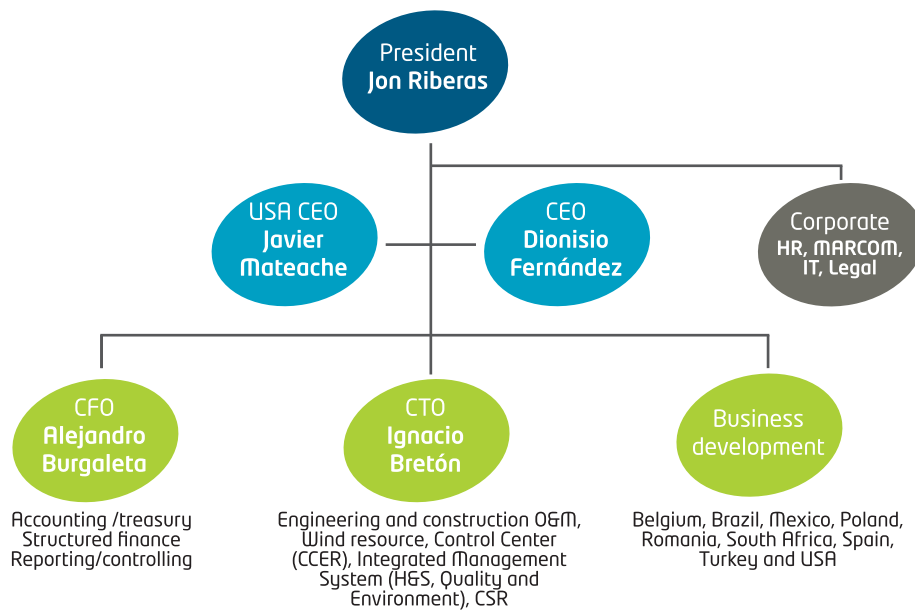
President
Jon Riberas

USA CEO
Javier Mateache

CEO
Dionisio Fernández

Corporate
HR, MARCOM, IT, Legal

CFO
Alejandro Burgaleta

CTO
Ignacio Bretón

Business development

Accounting /treasury
Structured finance
Reporting/controlling

Engineering and construction O&M, Wind resource, Control Center (CCER), Integrated Management System (H&S, Quality and Environment), CSR

Belgium, Brazil, Mexico, Poland, Romania, South Africa, Spain, Turkey and USA